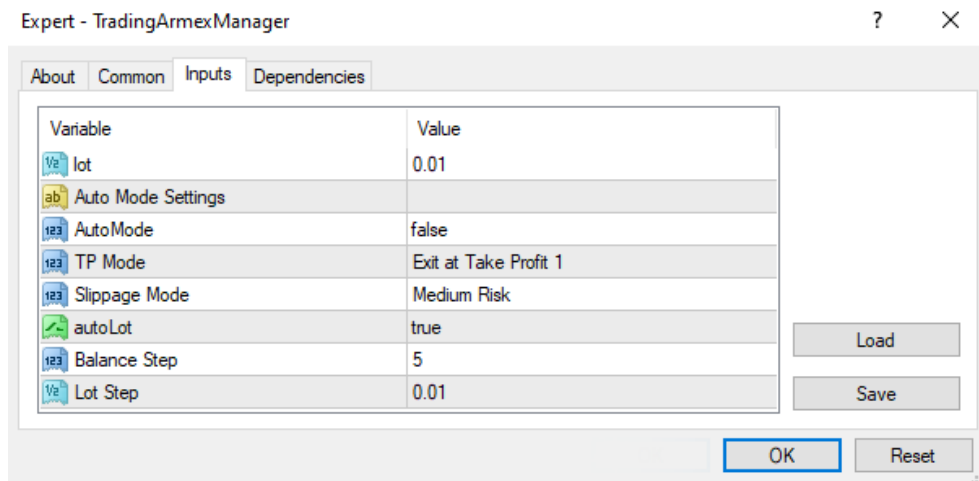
Expert - TradingArmexManager

?

About | Common | Inputs | Dependencies

| Variable | Value |
|---|---|
| lot | 0.01 |
| Auto Mode Settings | |
| AutoMode | false |
| TP Mode | Exit at Take Profit 1 |
| Slippage Mode | Medium Risk |
| autoLot | true |
| Balance Step | 5 |
| Lot Step | 0.01 |

Load

Save

OK

Reset